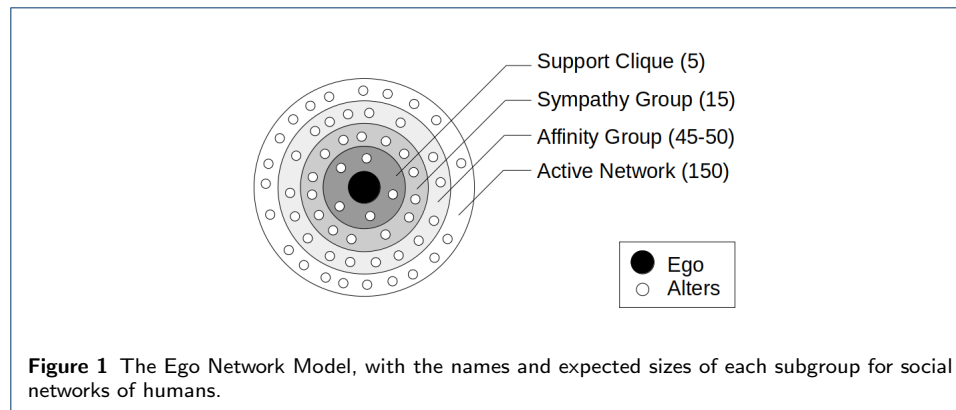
Support Clique (5)
Sympathy Group (15)
Affinity Group (45-50)
Active Network (150)

Ego
Alters

**Figure 1** The Ego Network Model, with the names and expected sizes of each subgroup for social networks of humans.